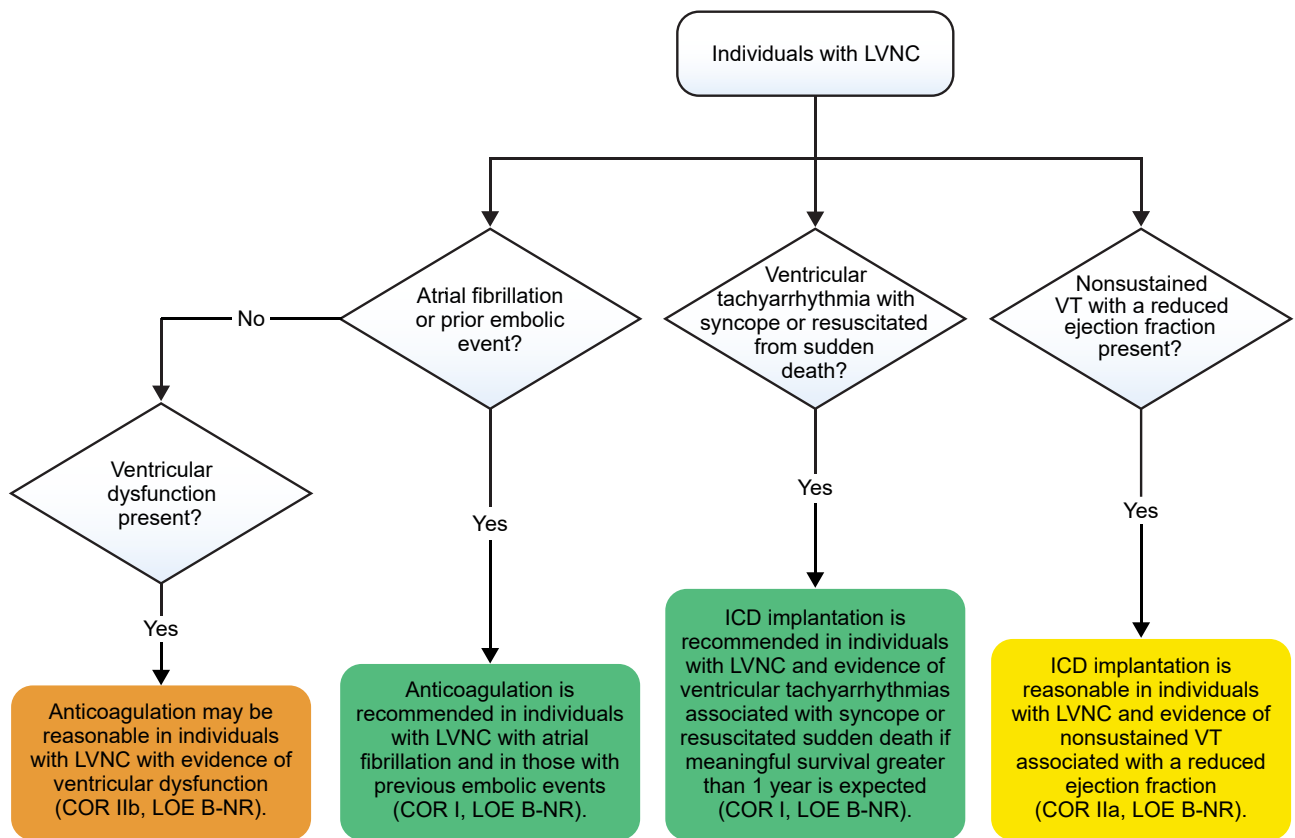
Individuals with LVNC

Atrial fibrillation or prior embolic event?

No

Ventricular dysfunction present?

Yes

Anticoagulation may be reasonable in individuals with LVNC with evidence of ventricular dysfunction (COR IIb, LOE B-NR).

Yes

Anticoagulation is recommended in individuals with LVNC with atrial fibrillation and in those with previous embolic events (COR I, LOE B-NR).

Ventricular tachyarrhythmia with syncope or resuscitated from sudden death?

Yes

ICD implantation is recommended in individuals with LVNC and evidence of ventricular tachyarrhythmias associated with syncope or resuscitated sudden death if meaningful survival greater than 1 year is expected (COR I, LOE B-NR).

Nonsustained VT with a reduced ejection fraction present?

Yes

ICD implantation is reasonable in individuals with LVNC and evidence of nonsustained VT associated with a reduced ejection fraction (COR IIa, LOE B-NR).